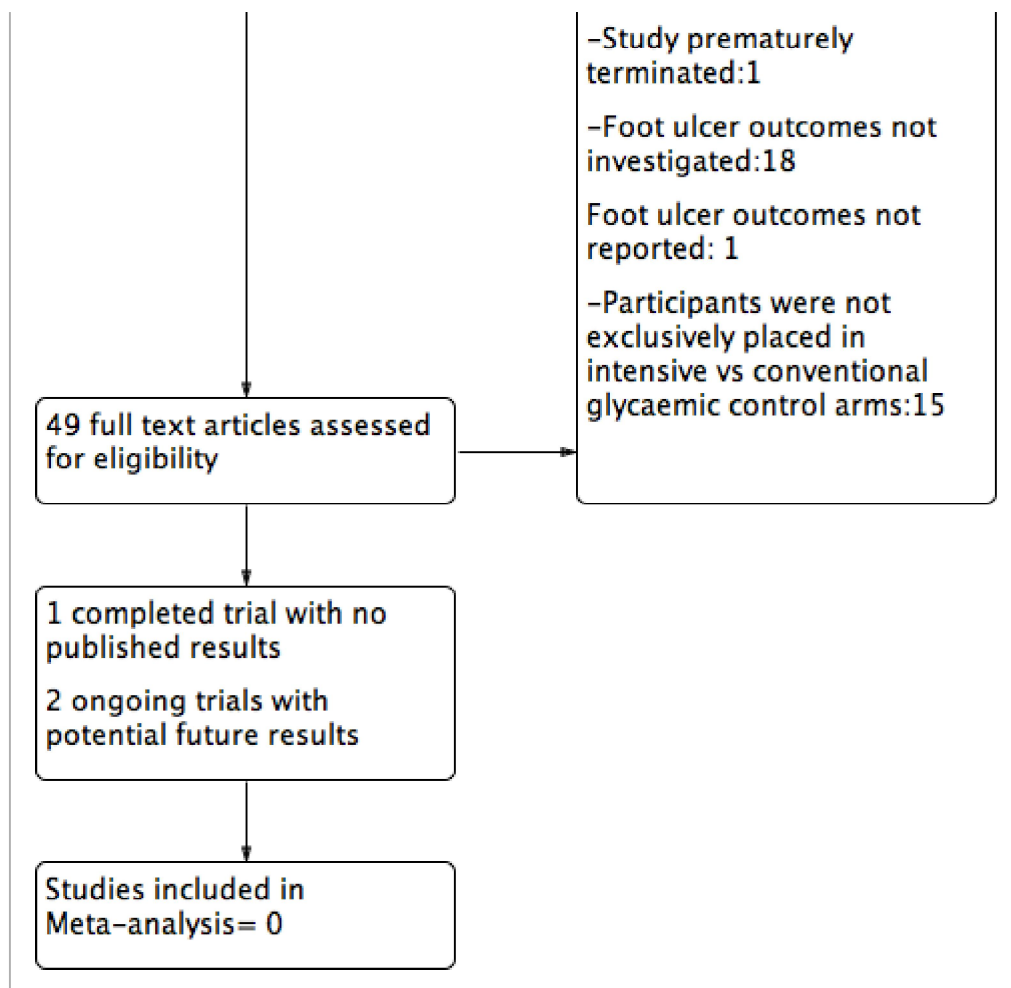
-Study prematurely terminated:1

-Foot ulcer outcomes not investigated:18

Foot ulcer outcomes not reported: 1

-Participants were not exclusively placed in intensive vs conventional glycaemic control arms:15

49 full text articles assessed for eligibility

1 completed trial with no published results

2 ongoing trials with potential future results

Studies included in Meta-analysis= 0